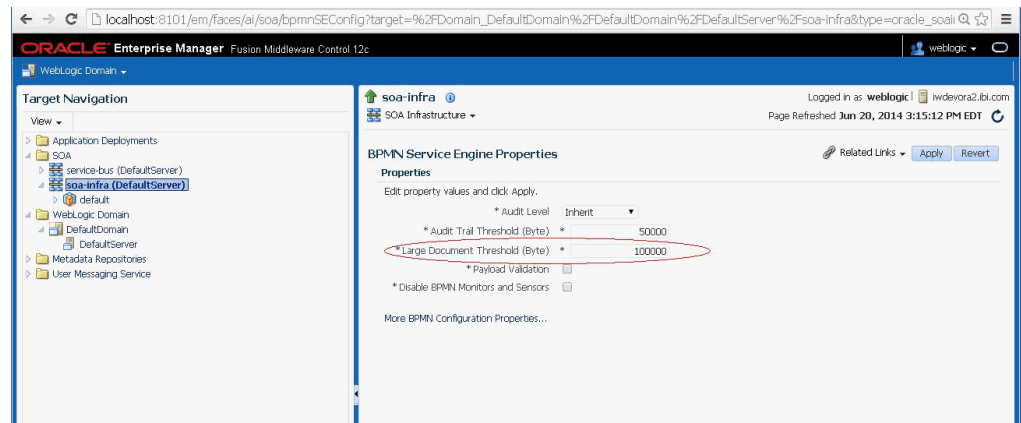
localhost:8101/em/faces/ai/soa/bpmnSEConfig?target=%2FDomain_DefaultDomain%2FDefaultDomain%2FDefaultServer%2Fsoa-infra&type=oracle_soai

ORACLE Enterprise Manager Fusion Middleware Control 12c

weblogic

WebLogic Domain

Target Navigation

View

Application Deployments
SOA
service-bus (DefaultServer)
soa-infra (DefaultServer)
default
WebLogic Domain
DefaultDomain
DefaultServer
Metadata Repositories
User Messaging Service

soa-infra

SOA Infrastructure

Logged in as weblogic | iwdevora2.ibi.com

Page Refreshed Jun 20, 2014 3:15:12 PM EDT

BPMN Service Engine Properties

Related Links Apply Revert

Properties

Edit property values and click Apply.

* Audit Level Inherit

* Audit Trail Threshold (Byte) * 50000

* Large Document Threshold (Byte) * 100000

* Payload Validation

* Disable BPMN Monitors and Sensors

More BPMN Configuration Properties...